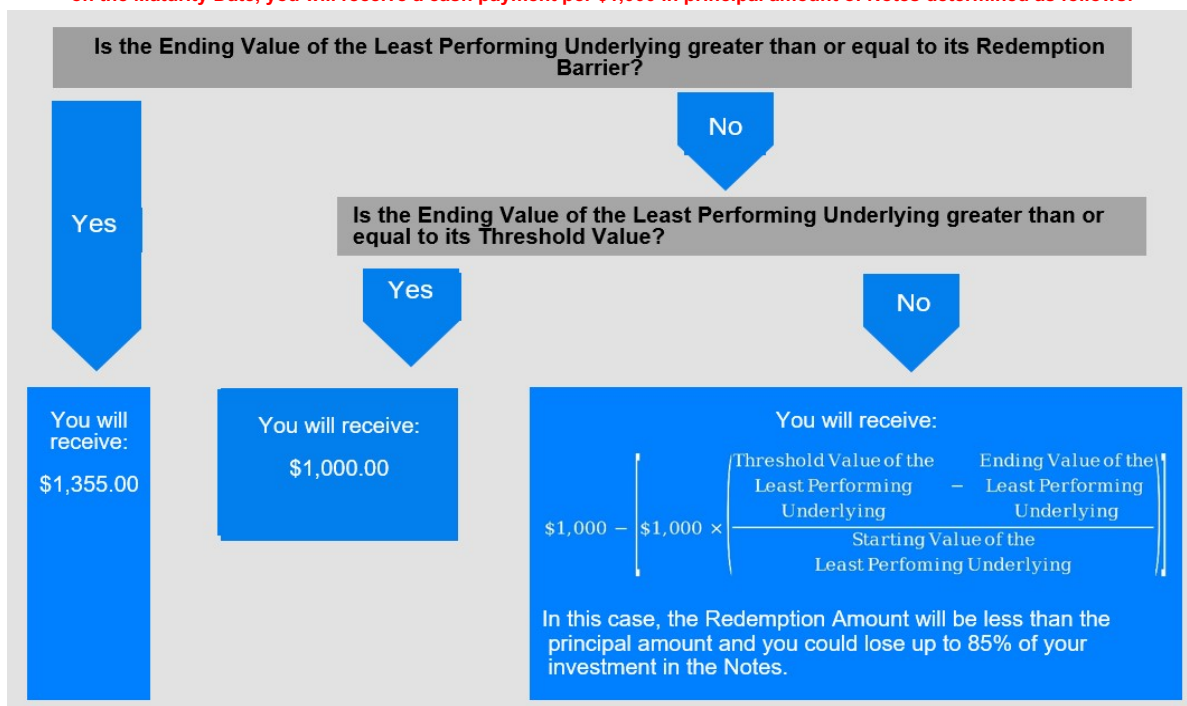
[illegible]

Is the Ending Value of the Least Performing Underlying greater than or equal to its Redemption Barrier?

No

Yes

Is the Ending Value of the Least Performing Underlying greater than or equal to its Threshold Value?

Yes

No

You will receive:

$1,355.00

You will receive:

$1,000.00

You will receive:

$\$1,000 - \left[\$1,000 \times \left(\frac{\text{Threshold Value of the Least Performing Underlying} - \text{Ending Value of the Least Performing Underlying}}{\text{Starting Value of the Least Perfoming Underlying}}\right)\right]$

In this case, the Redemption Amount will be less than the principal amount and you could lose up to 85% of your investment in the Notes.